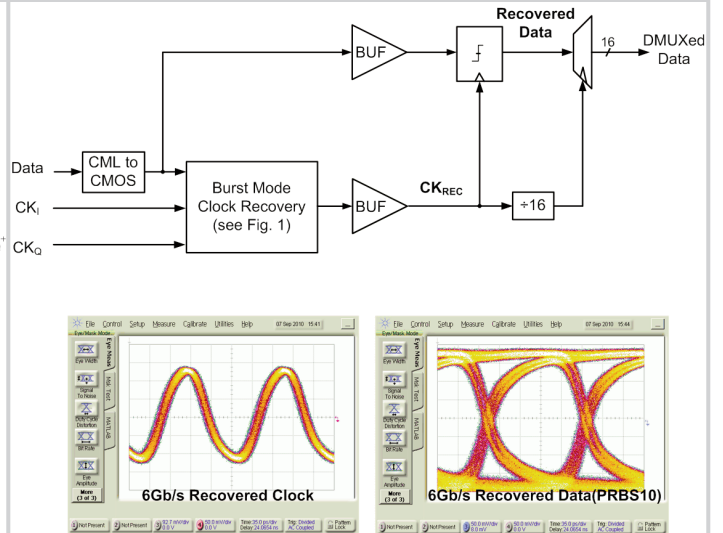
Recovered Data

BUF

16

DMUXed Data

Data

CML to CMOS

CK$_I$

Burst Mode Clock Recovery (see Fig. 1)

BUF

CK$_{REC}$

÷16

CK$_Q$

File Control Setup Measure Calibrate Utilities Help 07 Sep 2010 15:41

Eye/Mask Mode

Eye Width

Signal To Noise

Duty Cycle Distortion

Bit Rate

Eye Amplitude

More (3 of 3)

6Gb/s Recovered Clock

Not Present

Not Present

Time 35.0 ps/div Delay 24.0654 ns

Trig: Divided AC Coupled

Pattern Lock

File Control Setup Measure Calibrate Utilities Help 07 Sep 2010 15:44

Eye/Mask Mode

Eye Width

Signal To Noise

Duty Cycle Distortion

Bit Rate

Eye Amplitude

More (3 of 3)

6Gb/s Recovered Data(PRBS10)

Not Present

Not Present

Time 35.0 ps/div Delay 24.0654 ns

Trig: Divided AC Coupled

Pattern Lock